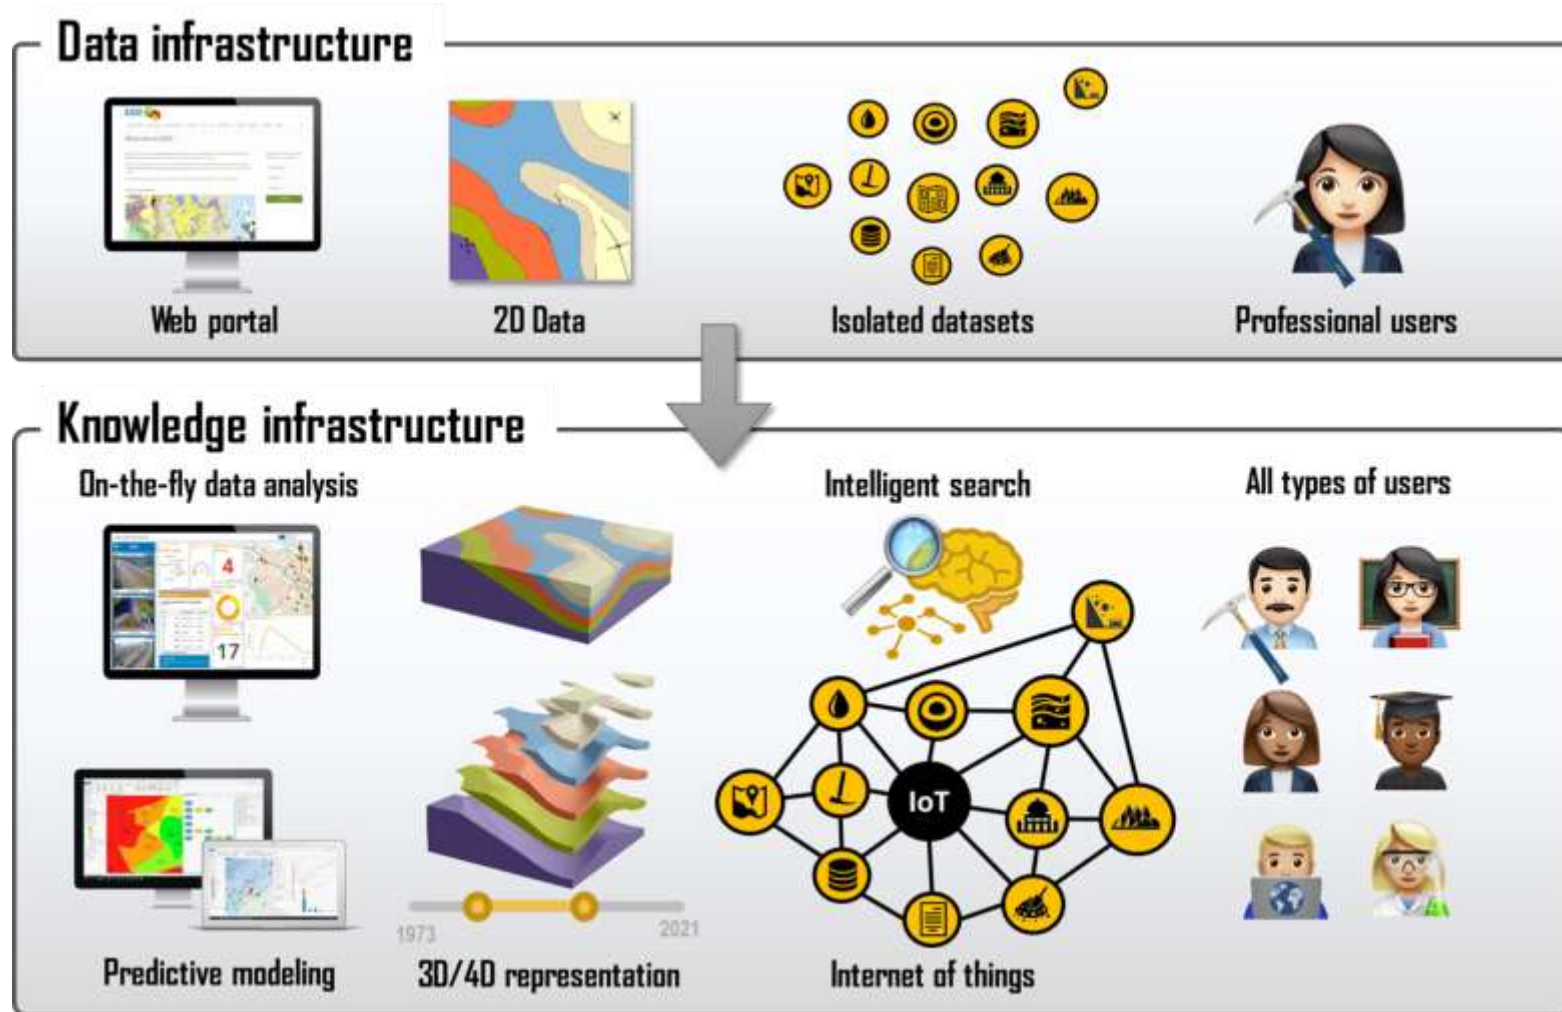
Data infrastructure

Web portal

2D Data

Isolated datasets

Professional users

Knowledge infrastructure

On-the-fly data analysis

4

17

Intelligent search

All types of users

IoT

1973

2021

Predictive modeling

3D/4D representation

Internet of things